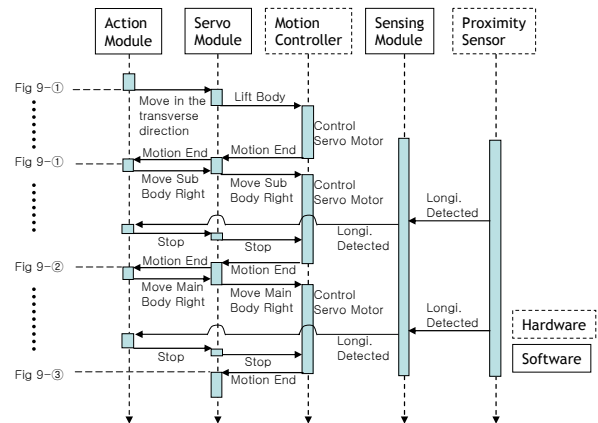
Action Module

Servo Module

Motion Controller

Sensing Module

Proximity Sensor

Fig 9-①

Move in the transverse direction

Lift Body

Control Servo Motor

Fig 9-①

Motion End

Motion End

Move Sub Body Right

Move Sub Body Right

Control Servo Motor

Longi. Detected

Longi. Detected

Stop

Stop

Fig 9-②

Motion End

Motion End

Move Main Body Right

Move Main Body Right

Control Servo Motor

Longi. Detected

Hardware

Longi. Detected

Stop

Stop

Software

Fig 9-③

Motion End